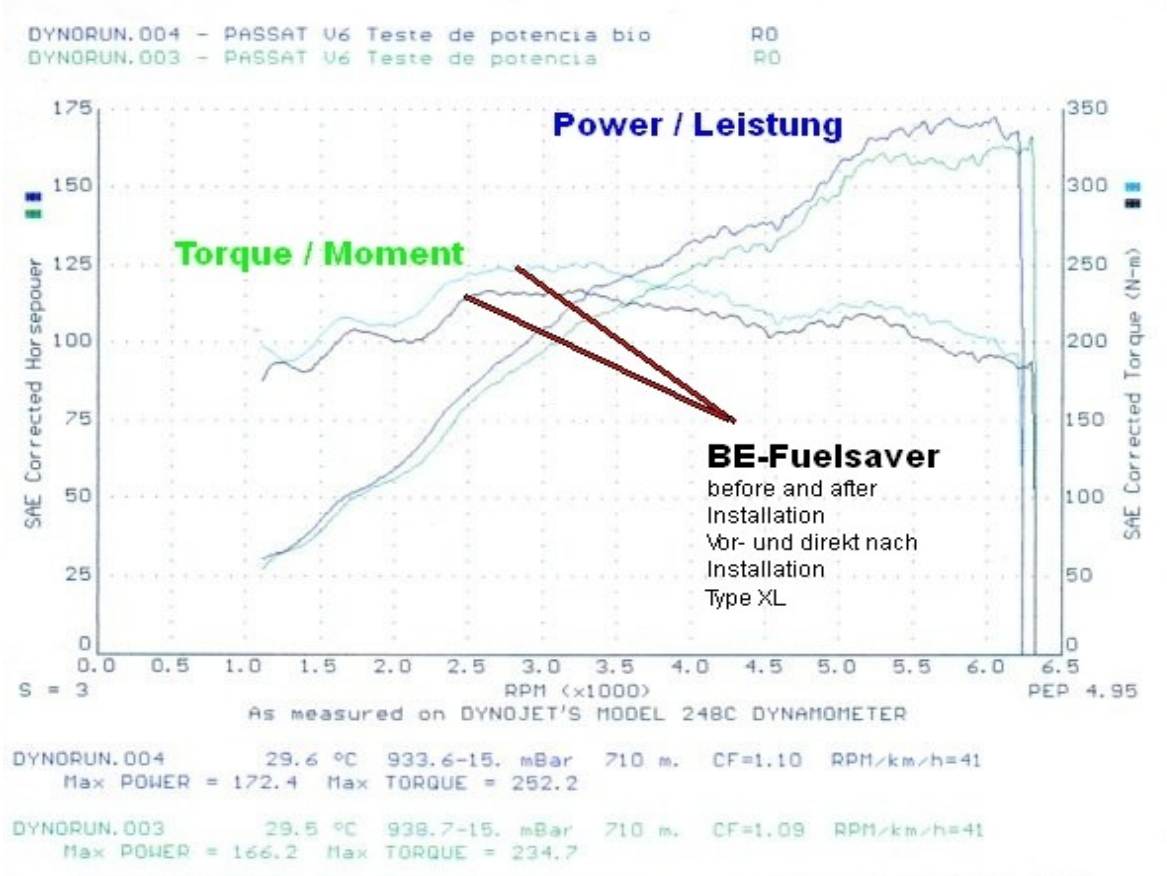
DYNORUN.004 - PASSAT V6 Teste de potencia bio R0
DYNORUN.003 - PASSAT V6 Teste de potencia R0

Power / Leistung

Torque / Moment

SAE Corrected Horsepower

SAE Corrected Torque (N-m)

175
150
125
100
75
50
25
0

350
300
250
200
150
100
50
0

BE-Fuelsaver
before and after Installation
Vor- und direkt nach Installation
Type XL

0.0 0.5 1.0 1.5 2.0 2.5 3.0 3.5 4.0 4.5 5.0 5.5 6.0 6.5

S = 3 RPM (x1000) PEP 4.95
As measured on DYNOJET'S MODEL 248C DYNAMOMETER

DYNORUN.004 29.6 °C 933.6-15. mBar 710 m. CF=1.10 RPM/km/h=41
Max POWER = 172.4 Max TORQUE = 252.2

DYNORUN.003 29.5 °C 938.7-15. mBar 710 m. CF=1.09 RPM/km/h=41
Max POWER = 166.2 Max TORQUE = 234.7